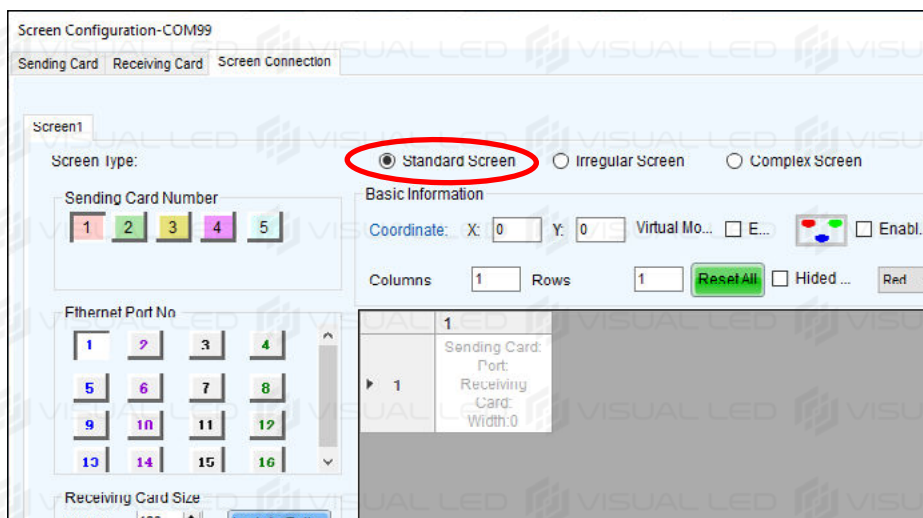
Screen Configuration-COM99

Sending Card | Receiving Card | Screen Connection

Screen1

Screen Type:

Standard Screen

Irregular Screen

Complex Screen

Sending Card Number

1 2 3 4 5

Basic Information

Coordinate: X: 0 Y: 0 Virtual Mo... E... Enabl...

Columns 1 Rows 1 Reset All Hided ... Red

1

1 Sending Card: Port: Receiving Card: Width:0

Ethernet Port No

1 2 3 4

5 6 7 8

9 10 11 12

13 14 15 16

Receiving Card Size

VISUAL LED VISUAL LED VISUAL LED